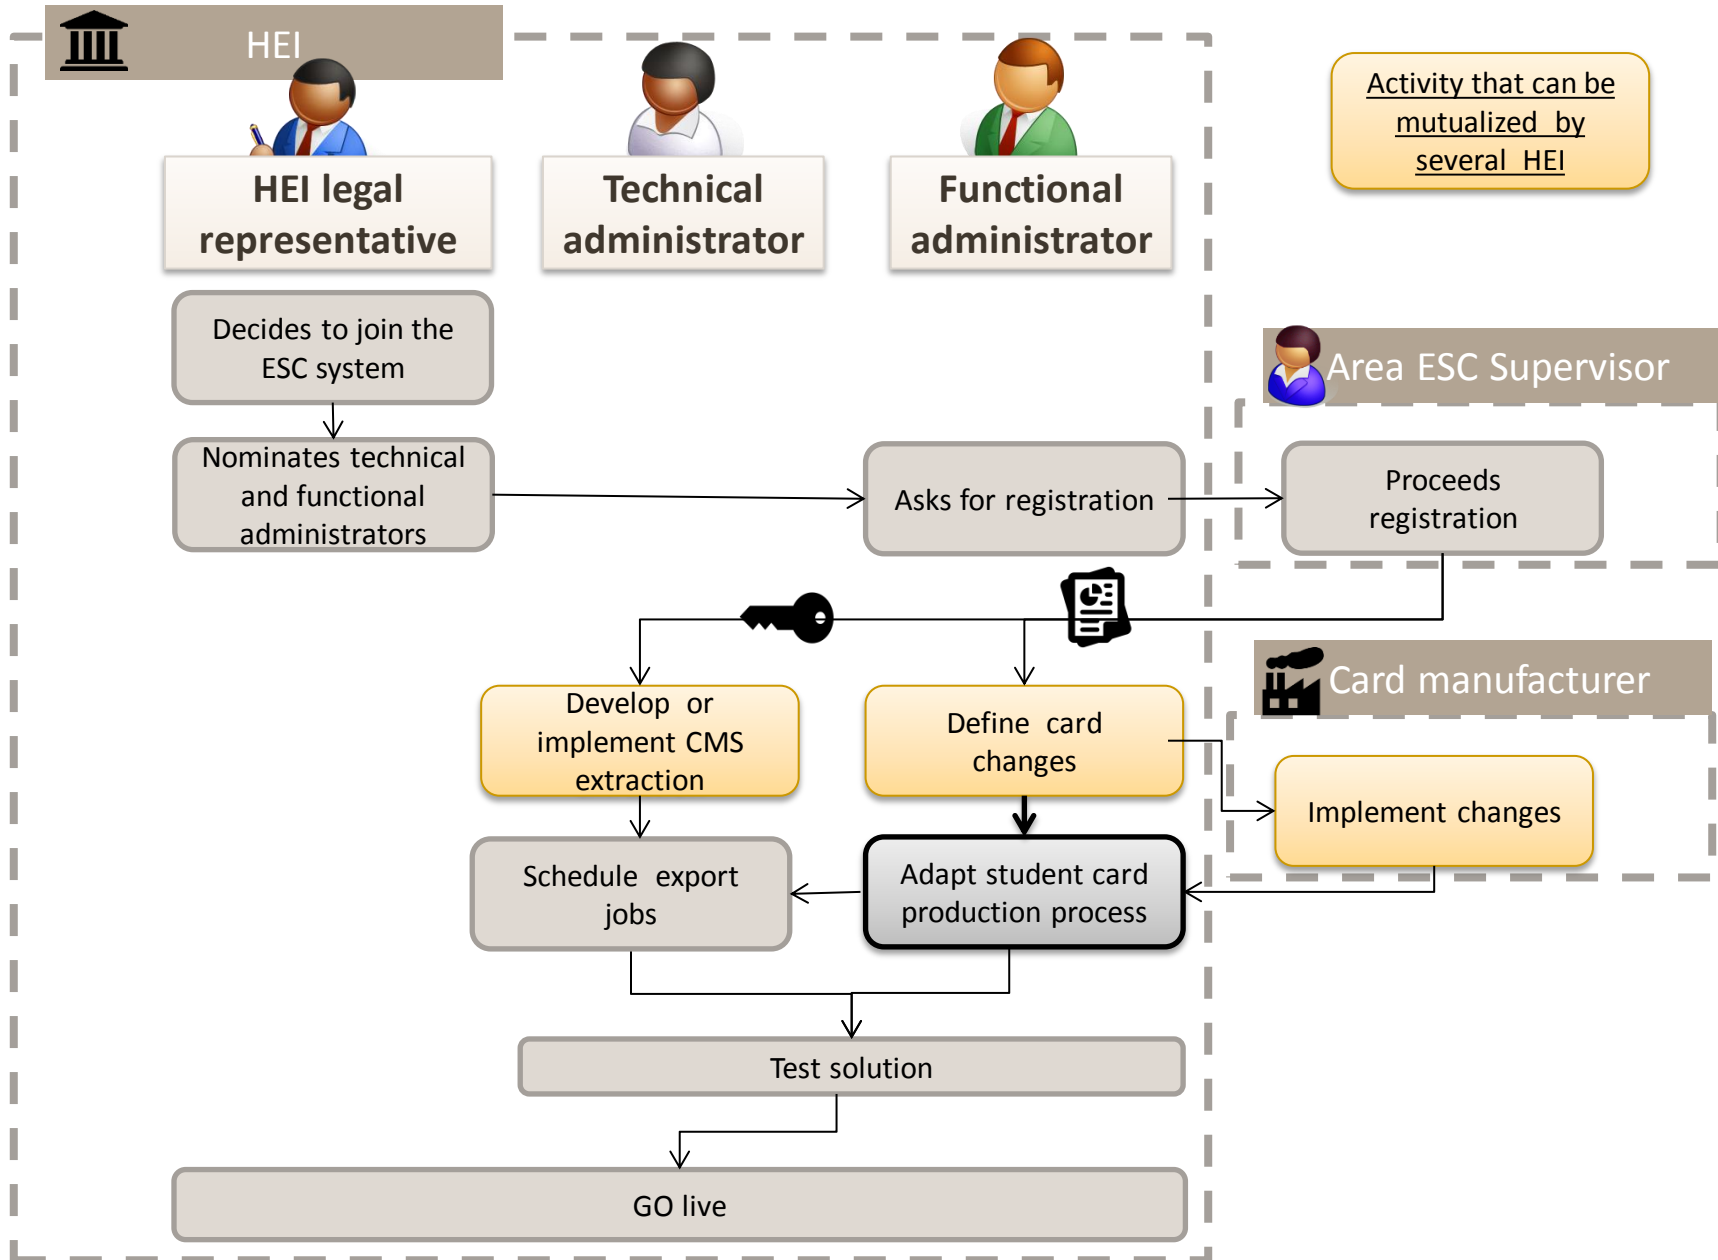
HEI

HEI legal representative

Technical administrator

Functional administrator

Activity that can be mutualized by several HEI

Decides to join the ESC system

Nominates technical and functional administrators

Asks for registration

Area ESC Supervisor

Proceeds registration

Develop or implement CMS extraction

Define card changes

Card manufacturer

Implement changes

Schedule export jobs

Adapt student card production process

Test solution

GO live